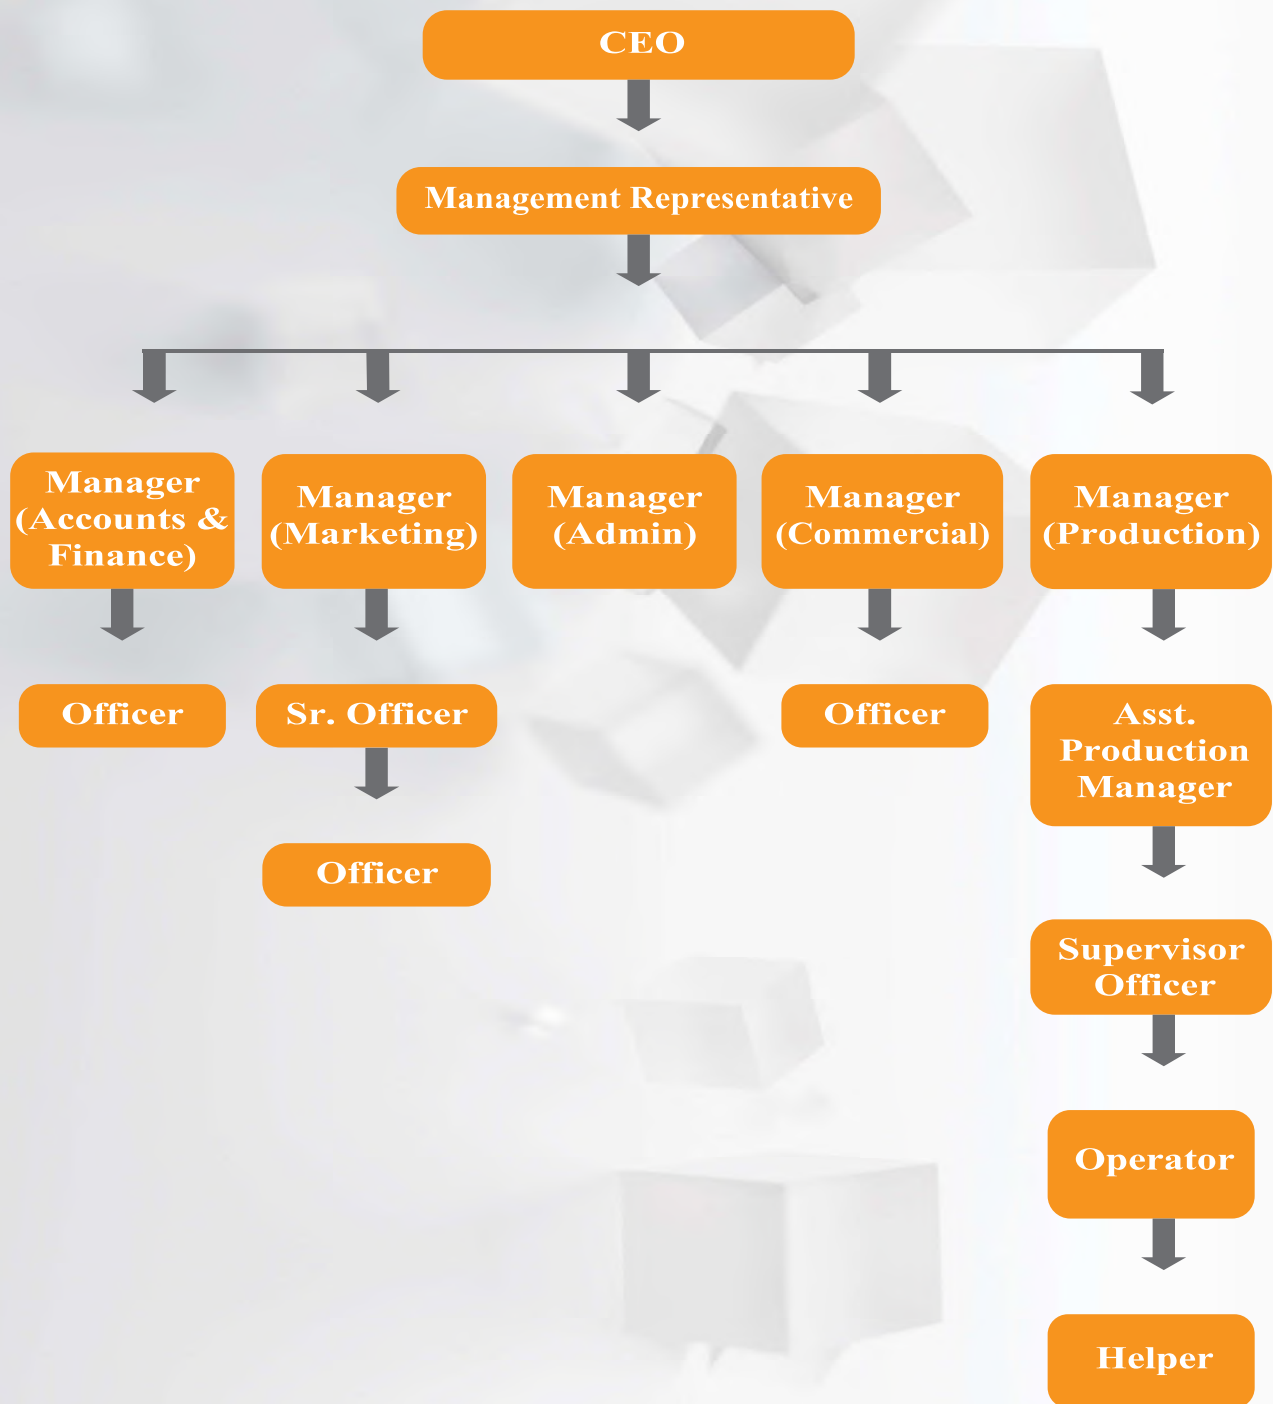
CEO

Management Representative

Manager (Accounts & Finance)

Manager (Marketing)

Manager (Admin)

Manager (Commercial)

Manager (Production)

Officer

Sr. Officer

Officer

Officer

Asst. Production Manager

Supervisor Officer

Operator

Helper